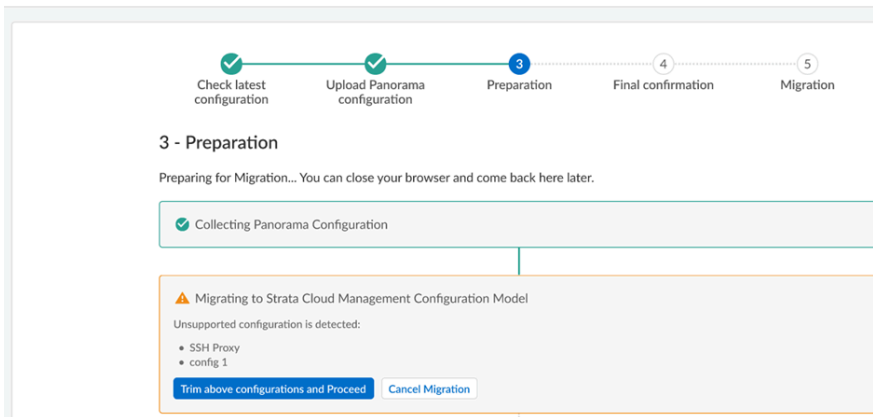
Check latest configuration
Upload Panorama configuration
3
Preparation
4
Final confirmation
5
Migration

3 - Preparation

Preparing for Migration... You can close your browser and come back here later.

Collecting Panorama Configuration

Migrating to Strata Cloud Management Configuration Model

Unsupported configuration is detected:

- SSH Proxy
- config 1

Trim above configurations and Proceed
Cancel Migration